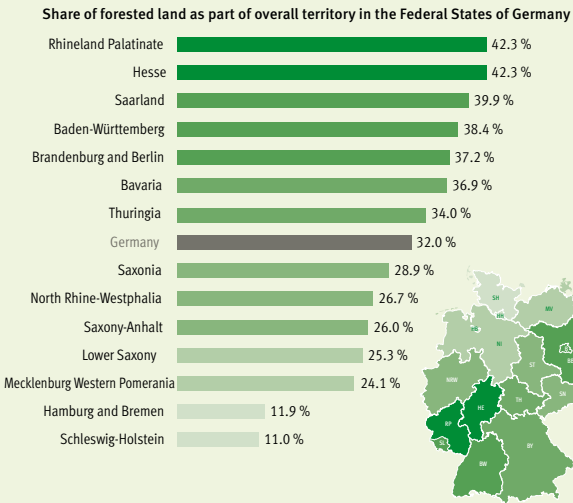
Share of forested land as part of overall territory in the Federal States of Germany

| | |
|---|---|
| Rhineland Palatinate | 42.3 % |
| Hesse | 42.3 % |
| Saarland | 39.9 % |
| Baden-Württemberg | 38.4 % |
| Brandenburg and Berlin | 37.2 % |
| Bavaria | 36.9 % |
| Thuringia | 34.0 % |
| Germany | 32.0 % |
| Saxonia | 28.9 % |
| North Rhine-Westphalia | 26.7 % |
| Saxony-Anhalt | 26.0 % |
| Lower Saxony | 25.3 % |
| Mecklenburg Western Pomerania | 24.1 % |
| Hamburg and Bremen | 11.9 % |
| Schleswig-Holstein | 11.0 % |

SH
HH
MV
HB
NI
BE
BB
ST
NRW
HE
TH
SN
RP
SL
BY
BW